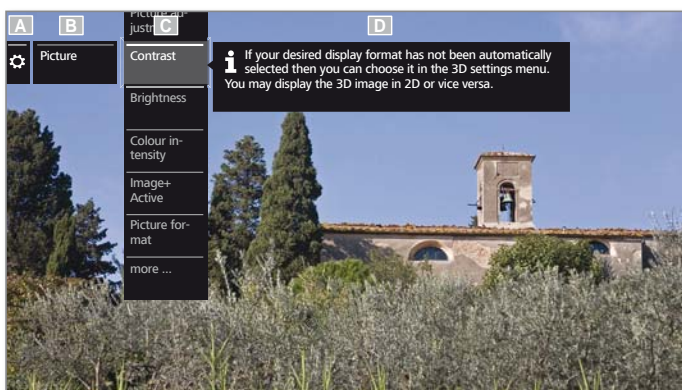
A B C D

Picture adjustment

Picture

Contrast

If your desired display format has not been automatically selected then you can choose it in the 3D settings menu. You may display the 3D image in 2D or vice versa.

Brightness

Colour intensity

Image+ Active

Picture format

more ...